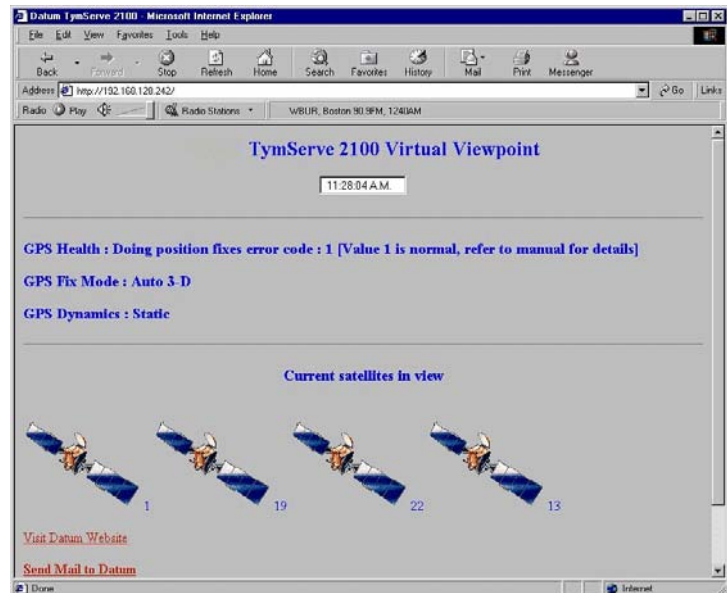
Datum TymServe 2100 - Microsoft Internet Explorer

File Edit View Favorites Tools Help

Back Forward Stop Refresh Home Search Favorites History Mail Print Messenger

Address http://192.168.120.242/ Go Links

Radio Play Radio Stations WBUR, Boston 90.9FM, 1240AM

TymServe 2100 Virtual Viewpoint

11:28:04 A.M.

GPS Health : Doing position fixes error code : 1 [Value 1 is normal, refer to manual for details]

GPS Fix Mode : Auto 3-D

GPS Dynamics : Static

Current satellites in view

1 19 22 13

Visit Datum Website

Send Mail to Datum

Done Internet